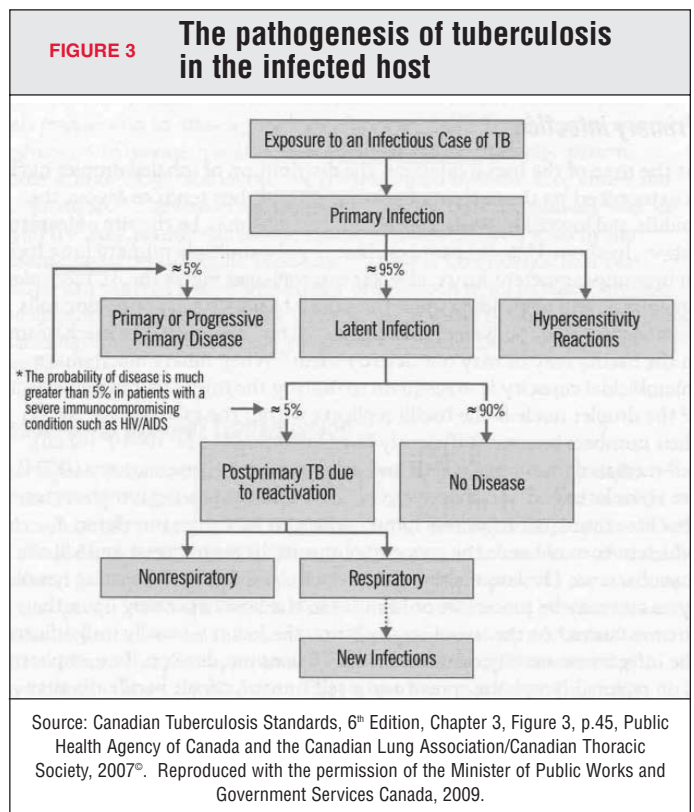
FIGURE 3 The pathogenesis of tuberculosis in the infected host

Exposure to an Infectious Case of TB

Primary Infection

≈ 5%

≈ 95%

Primary or Progressive Primary Disease

Latent Infection

Hypersensitivity Reactions

* The probability of disease is much greater than 5% in patients with a severe immunocompromising condition such as HIV/AIDS

≈ 5%

≈ 90%

Postprimary TB due to reactivation

No Disease

Nonrespiratory

Respiratory

New Infections

Source: Canadian Tuberculosis Standards, $6^{th}$ Edition, Chapter 3, Figure 3, p.45, Public Health Agency of Canada and the Canadian Lung Association/Canadian Thoracic Society, 2007©. Reproduced with the permission of the Minister of Public Works and Government Services Canada, 2009.